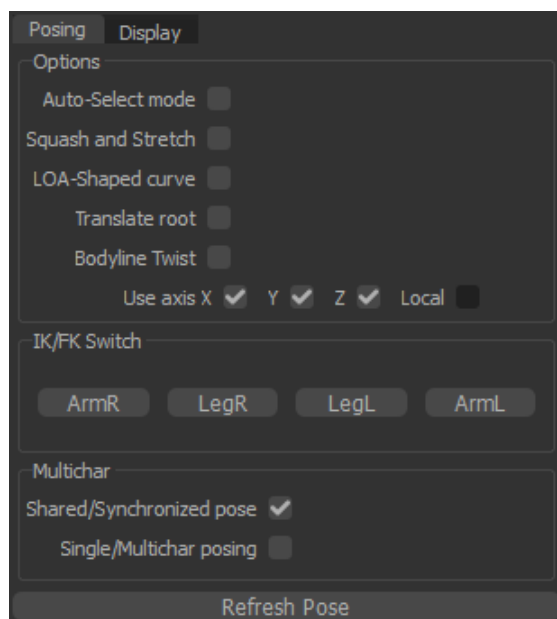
Posing
Display

Options
Auto-Select mode
Squash and Stretch
LOA-Shaped curve
Translate root
Bodyline Twist
Use axis X Y Z Local

IK/FK Switch
ArmR
LegR
LegL
ArmL

Multichar
Shared/Synchronized pose
Single/Multichar posing

Refresh Pose